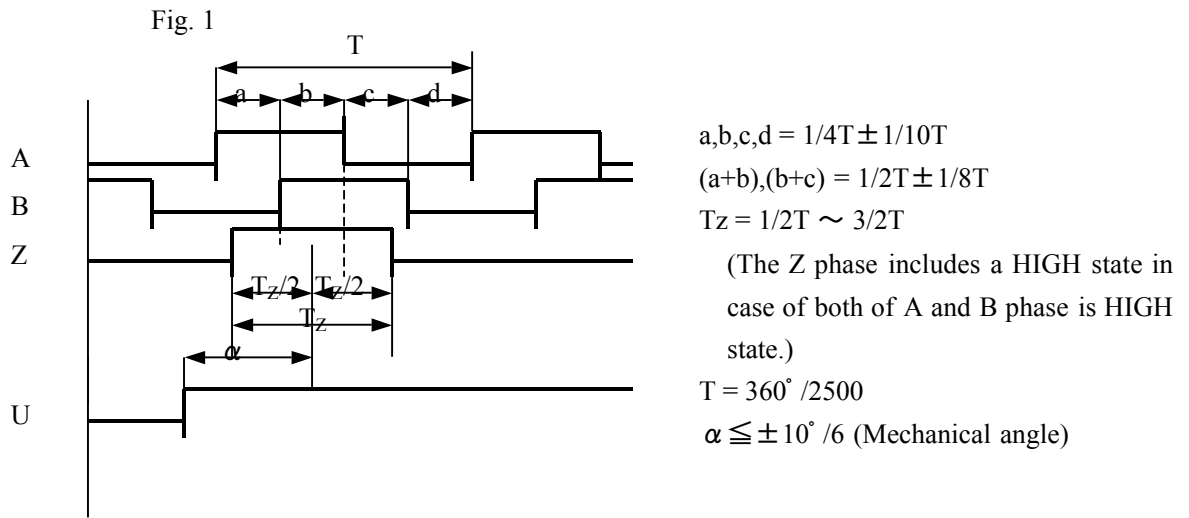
Fig. 1

T

a b c d

A

B

Z

$T_Z/2$ $T_Z/2$

$T_Z$

α

U

a,b,c,d = 1/4T ± 1/10T

(a+b),(b+c) = 1/2T ± 1/8T

Tz = 1/2T ～ 3/2T

(The Z phase includes a HIGH state in case of both of A and B phase is HIGH state.)

T = 360°/2500

α ≦ ± 10°/6 (Mechanical angle)